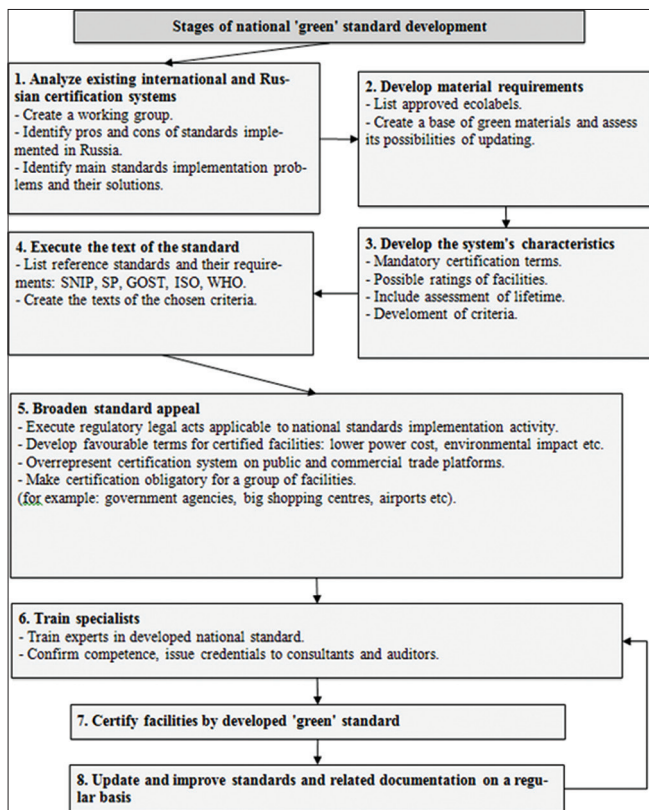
Stages of national 'green' standard development

1. Analyze existing international and Russian certification systems
- Create a working group.
- Identify pros and cons of standards implemented in Russia.
- Identify main standards implementation problems and their solutions.

2. Develop material requirements
- List approved ecolabels.
- Create a base of green materials and assess its possibilities of updating.

3. Develop the system's characteristics
- Mandatory certification terms.
- Possible ratings of facilities.
- Include assessment of lifetime.
- Develoment of criteria.

4. Execute the text of the standard
- List reference standards and their requirements: SNIP, SP, GOST, ISO, WHO.
- Create the texts of the chosen criteria.

5. Broaden standard appeal
- Execute regulatory legal acts applicable to national standards implementation activity.
- Develop favourable terms for certified facilities: lower power cost, environmental impact etc.
- Overrepresent certification system on public and commercial trade platforms.
- Make certification obligatory for a group of facilities.
(for example: government agencies, big shopping centres, airports etc).

6. Train specialists
- Train experts in developed national standard.
- Confirm competence, issue credentials to consultants and auditors.

7. Certify facilities by developed 'green' standard

8. Update and improve standards and related documentation on a regular basis